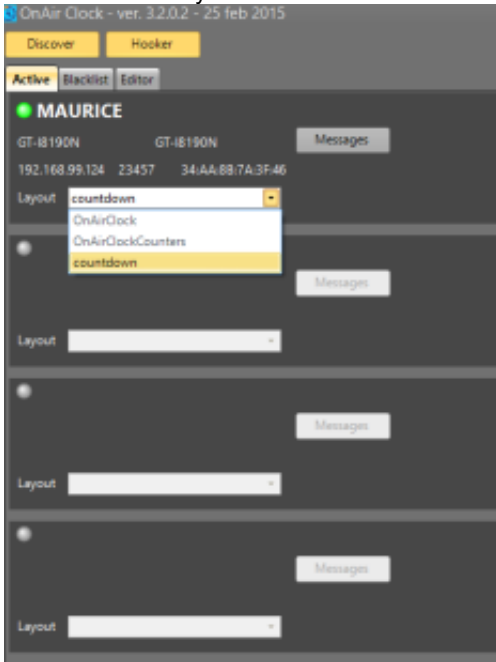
OnAir Clock - ver. 3.2.0.2 - 25 feb 2015
Discover
Hooker
Active
Blacklist
Editor
MAURICE
GT-I8190N
GT-I8190N
Messages
192.168.99.124
23457
34:AA:8B:7A:3F:46
Layout
countdown
OnAirClock
OnAirClockCounters
countdown
Messages
Layout
Messages
Layout
Messages
Layout